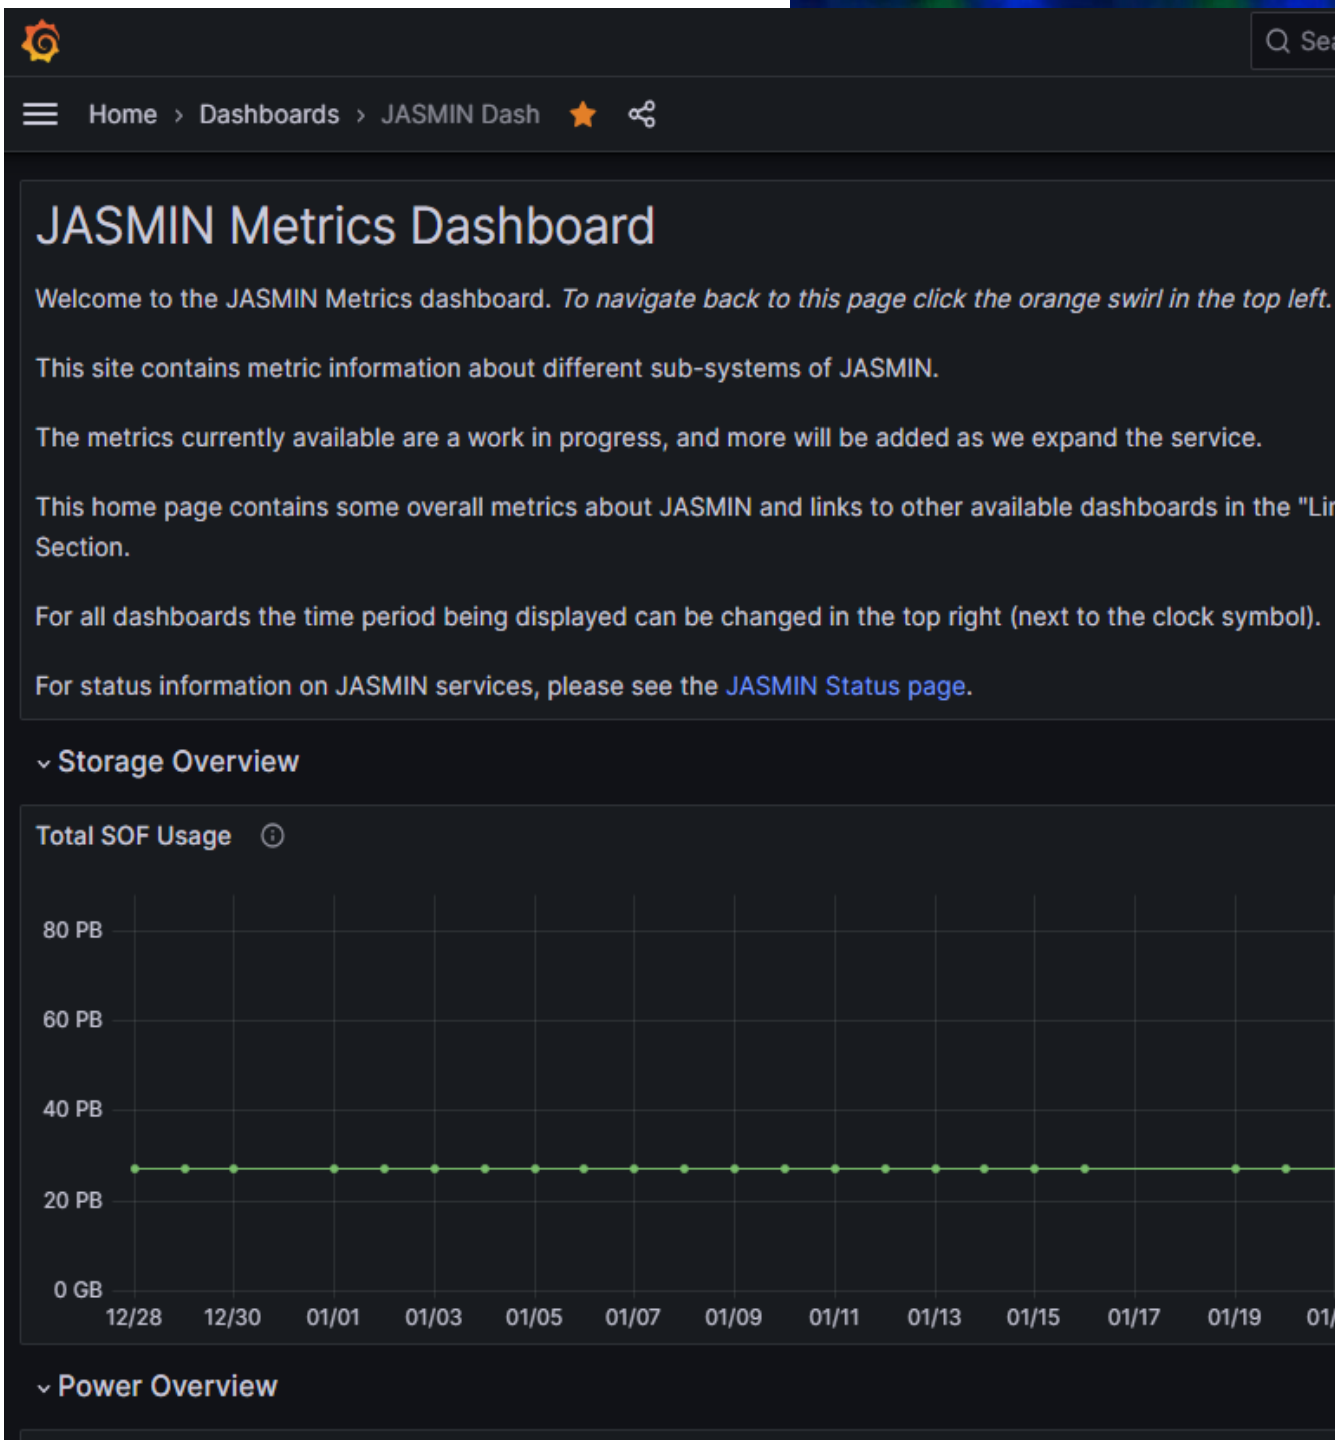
Sea

Home › Dashboards › JASMIN Dash

JASMIN Metrics Dashboard

Welcome to the JASMIN Metrics dashboard. *To navigate back to this page click the orange swirl in the top left.*

This site contains metric information about different sub-systems of JASMIN.

The metrics currently available are a work in progress, and more will be added as we expand the service.

This home page contains some overall metrics about JASMIN and links to other available dashboards in the "Li Section.

For all dashboards the time period being displayed can be changed in the top right (next to the clock symbol).

For status information on JASMIN services, please see the JASMIN Status page.

Storage Overview

Total SOF Usage

80 PB
60 PB
40 PB
20 PB
0 GB

12/28 12/30 01/01 01/03 01/05 01/07 01/09 01/11 01/13 01/15 01/17 01/19 01/

Power Overview